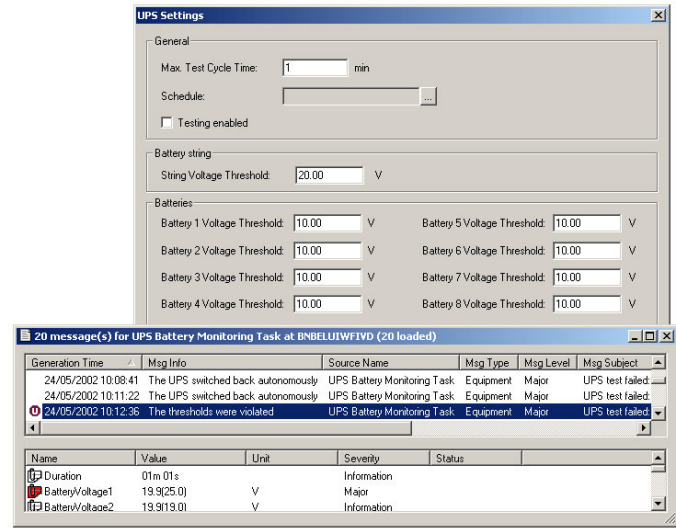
UPS Settings

General

Max. Test Cycle Time: 1 min

Schedule: ...

Testing enabled

Battery string

String Voltage Threshold: 20.00 V

Batteries

Battery 1 Voltage Threshold: 10.00 V

Battery 2 Voltage Threshold: 10.00 V

Battery 3 Voltage Threshold: 10.00 V

Battery 4 Voltage Threshold: 10.00 V

Battery 5 Voltage Threshold: 10.00 V

Battery 6 Voltage Threshold: 10.00 V

Battery 7 Voltage Threshold: 10.00 V

Battery 8 Voltage Threshold: 10.00 V

20 message(s) for UPS Battery Monitoring Task at BNBELUIWFIVD (20 loaded)

| Generation Time | Msg Info | Source Name | Msg Type | Msg Level | Msg Subject |
|---|---|---|---|---|---|
| 24/05/2002 10:08:41 | The UPS switched back autonomously | UPS Battery Monitoring Task | Equipment | Major | UPS test failed: |
| 24/05/2002 10:11:22 | The UPS switched back autonomously | UPS Battery Monitoring Task | Equipment | Major | UPS test failed: |
| 24/05/2002 10:12:36 | The thresholds were violated | UPS Battery Monitoring Task | Equipment | Major | UPS test failed: |

| Name | Value | Unit | Severity | Status |
|---|---|---|---|---|
| Duration | 01m 01s | | Information | |
| BatteryVoltage1 | 19.9(25.0) | V | Major | |
| BatteryVoltage2 | 19.9(19.0) | V | Information | |